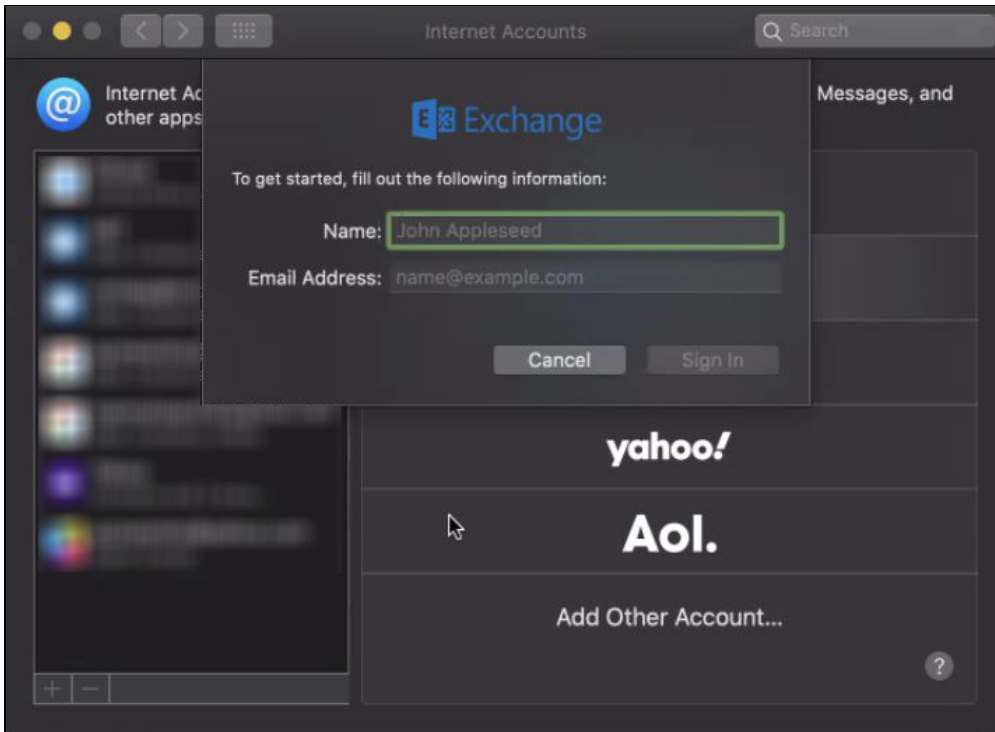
Internet Accounts

Search

Internet Ac
other apps

Messages, and

Exchange

To get started, fill out the following information:

Name: John Appleseed

Email Address: name@example.com

Cancel

Sign In

yahoo!

Aol.

Add Other Account...

?

+ −